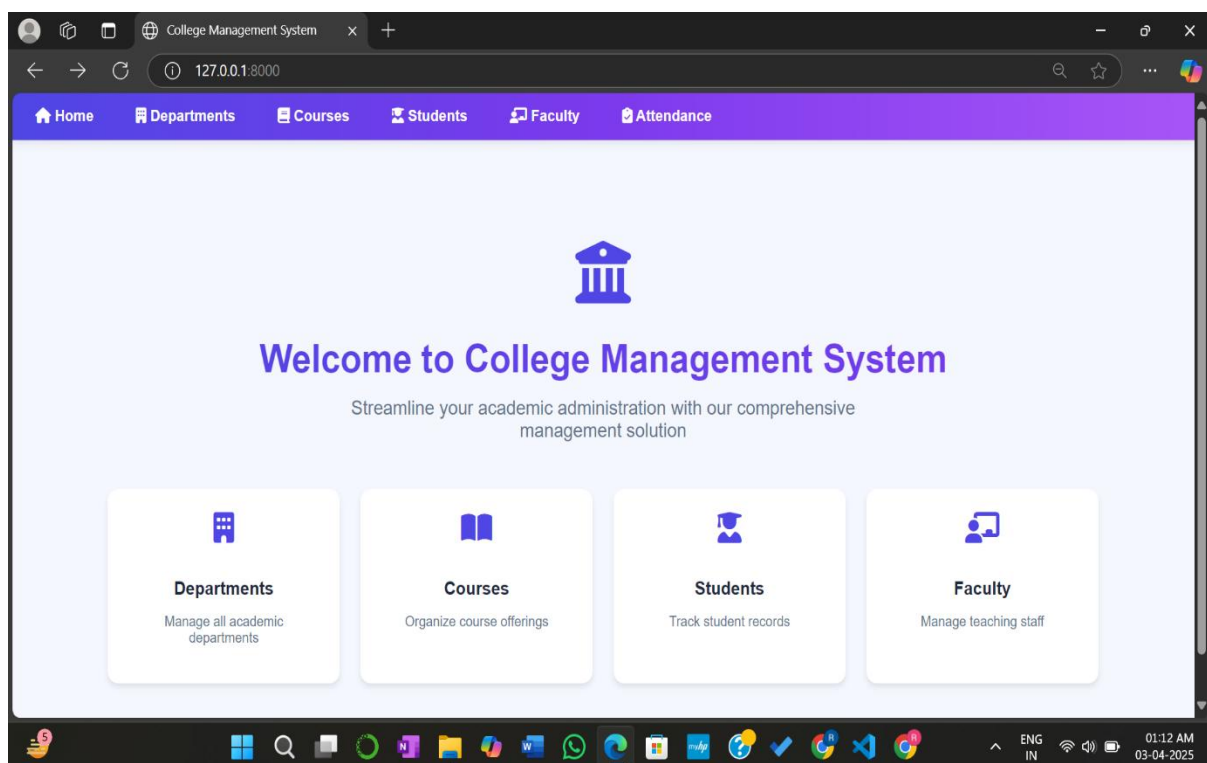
College Management System

127.0.0.1:8000

Home Departments Courses Students Faculty Attendance

Welcome to College Management System

Streamline your academic administration with our comprehensive management solution

Departments
Manage all academic departments

Courses
Organize course offerings

Students
Track student records

Faculty
Manage teaching staff

5

ENG IN

01:12 AM
03-04-2025